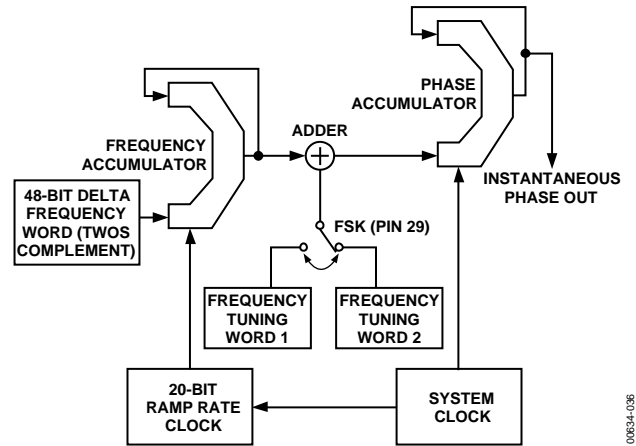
PHASE ACCUMULATOR

FREQUENCY ACCUMULATOR

ADDER

INSTANTANEOUS PHASE OUT

48-BIT DELTA FREQUENCY WORD (TWOS COMPLEMENT)

FSK (PIN 29)

FREQUENCY TUNING WORD 1

FREQUENCY TUNING WORD 2

20-BIT RAMP RATE CLOCK

SYSTEM CLOCK

00634-036